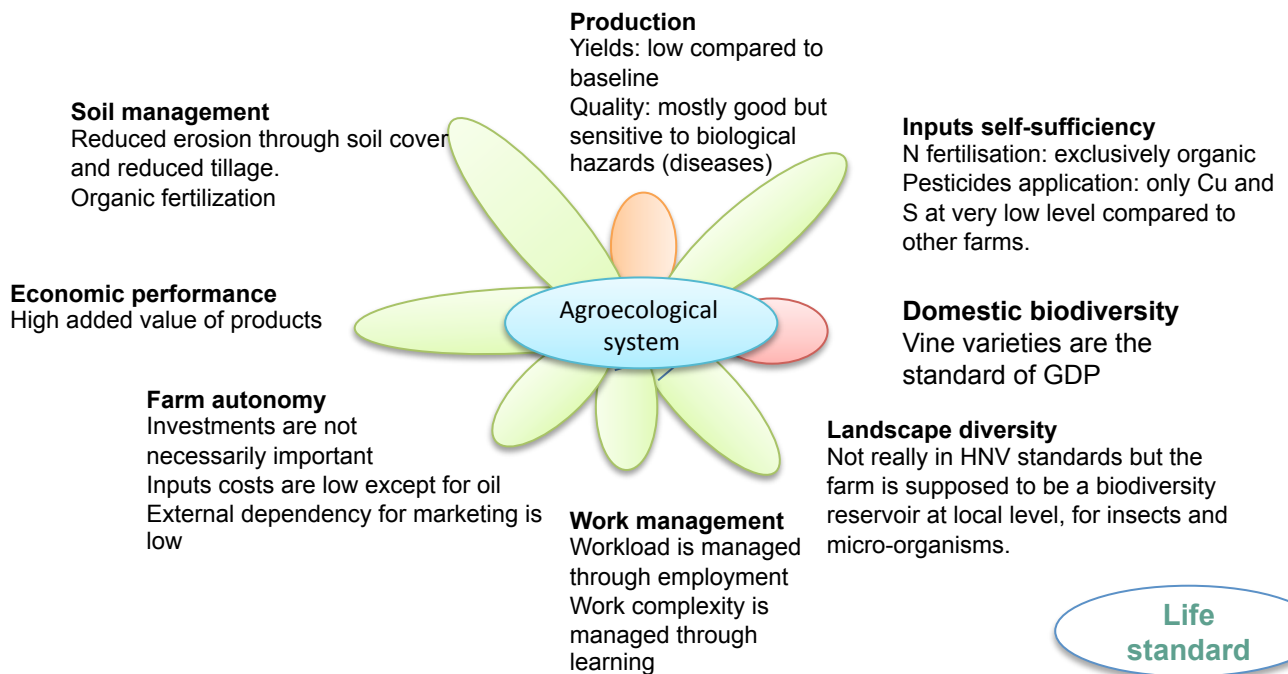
**Production**
Yields: low compared to baseline
Quality: mostly good but sensitive to biological hazards (diseases)

**Soil management**
Reduced erosion through soil cover and reduced tillage.
Organic fertilization

**Inputs self-sufficiency**
N fertilisation: exclusively organic
Pesticides application: only Cu and S at very low level compared to other farms.

**Economic performance**
High added value of products

Agroecological system

**Domestic biodiversity**
Vine varieties are the standard of GDP

**Farm autonomy**
Investments are not necessarily important
Inputs costs are low except for oil
External dependency for marketing is low

**Landscape diversity**
Not really in HNV standards but the farm is supposed to be a biodiversity reservoir at local level, for insects and micro-organisms.

**Work management**
Workload is managed through employment
Work complexity is managed through learning

**Life standard**